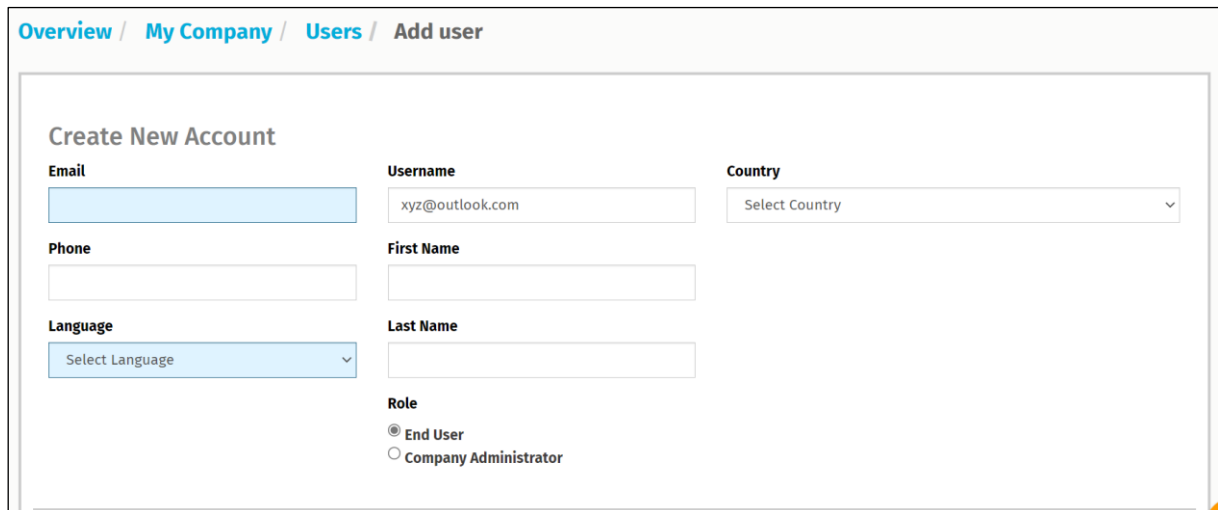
Overview / My Company / Users / Add user

Create New Account

Email

Username

xyz@outlook.com

Country

Select Country

Phone

First Name

Language

Select Language

Last Name

Role

End User

Company Administrator